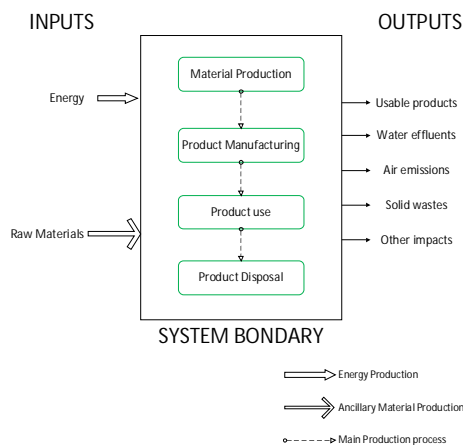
INPUTS

OUTPUTS

Energy

Raw Materials

Material Production

Product Manufacturing

Product use

Product Disposal

Usable products

Water effluents

Air emissions

Solid wastes

Other impacts

SYSTEM BONDARY

Energy Production

Ancillary Material Production

Main Production process